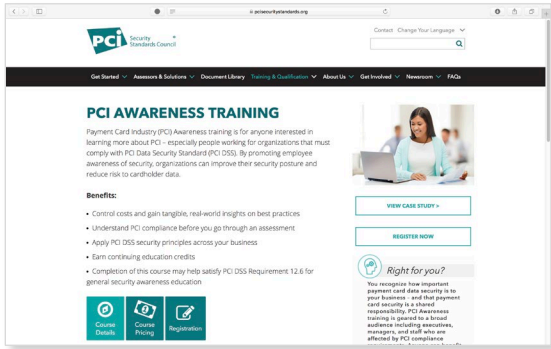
pcisecuritystandards.org

PCI Security Standards Council

Contact Change Your Language

Get Started Assessors & Solutions Document Library Training & Qualification About Us Get Involved Newsroom FAQs

PCI AWARENESS TRAINING

Payment Card Industry (PCI) Awareness training is for anyone interested in learning more about PCI – especially people working for organizations that must comply with PCI Data Security Standard (PCI DSS). By promoting employee awareness of security, organizations can improve their security posture and reduce risk to cardholder data.

Benefits:

• Control costs and gain tangible, real-world insights on best practices
• Understand PCI compliance before you go through an assessment
• Apply PCI DSS security principles across your business
• Earn continuing education credits
• Completion of this course may help satisfy PCI DSS Requirement 12.6 for general security awareness education

Course Details
Course Pricing
Registration

VIEW CASE STUDY >

REGISTER NOW

Right for you?

You recognize how important payment card data security is to your business – and that payment card security is a shared responsibility. PCI Awareness training is geared to a broad audience including executives, managers, and staff who are affected by PCI compliance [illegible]